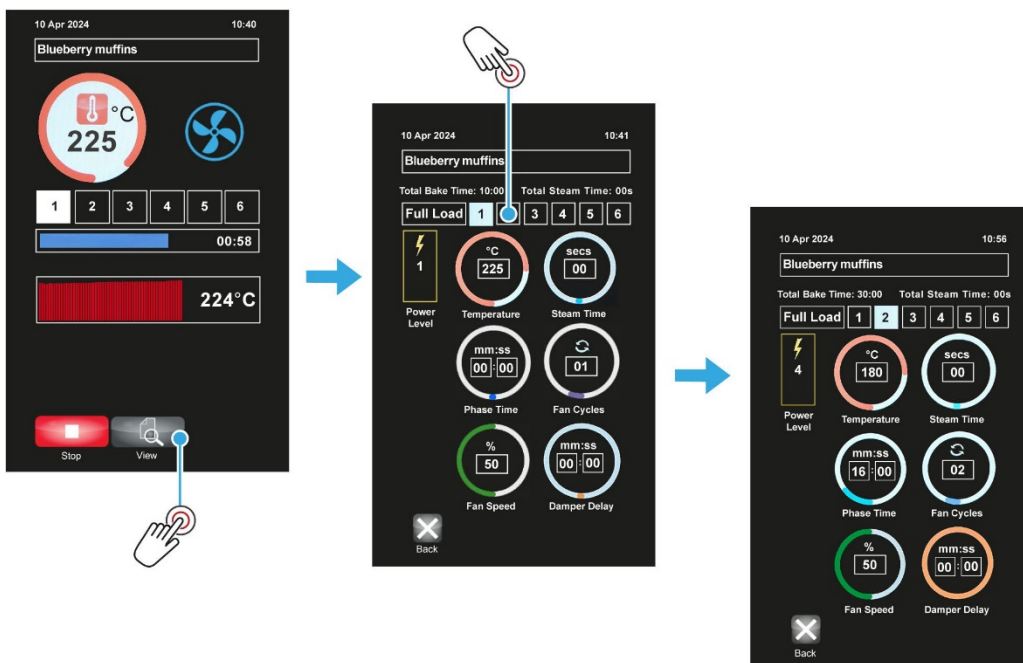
10 Apr 2024 10:40

Blueberry muffins

°C
225

1 2 3 4 5 6

00:58

224°C

Stop View

10 Apr 2024 10:41

Blueberry muffins

Total Bake Time: 10:00 Total Steam Time: 00s

Full Load 1 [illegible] 3 4 5 6

1
Power Level

°C
225
Temperature

secs
00
Steam Time

mm:ss
00 : 00
Phase Time

01
Fan Cycles

%
50
Fan Speed

mm:ss
00 : 00
Damper Delay

Back

10 Apr 2024 10:56

Blueberry muffins

Total Bake Time: 30:00 Total Steam Time: 00s

Full Load 1 2 3 4 5 6

4
Power Level

°C
180
Temperature

secs
00
Steam Time

mm:ss
16 : 00
Phase Time

02
Fan Cycles

%
50
Fan Speed

mm:ss
00 : 00
Damper Delay

Back